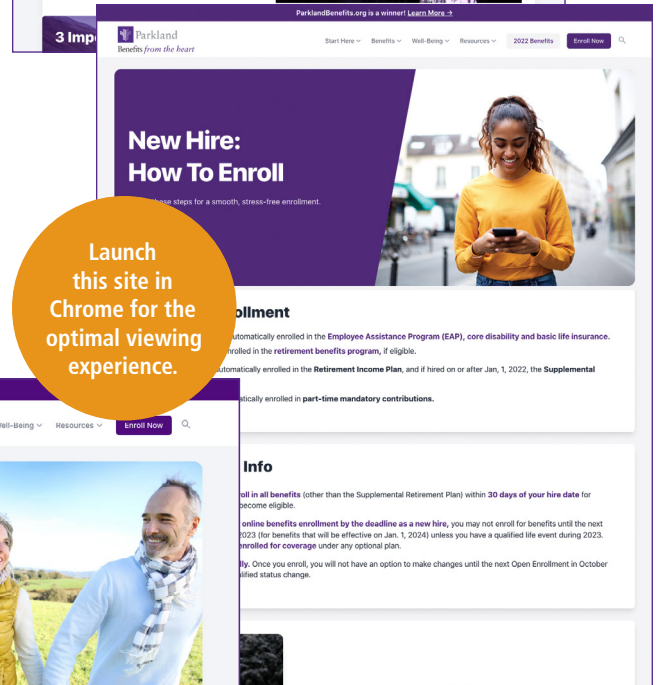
3 Imp

ParklandBenefits.org is a winner! Learn More →

Parkland
Benefits from the heart

Start Here ⌄ Benefits ⌄ Well-Being ⌄ Resources ⌄ 2022 Benefits Enroll Now

New Hire: How To Enroll

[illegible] these steps for a smooth, stress-free enrollment.

Launch this site in Chrome for the optimal viewing experience.

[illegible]ollment

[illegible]utomatically enrolled in the Employee Assistance Program (EAP), core disability and basic life insurance.

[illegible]nrolled in the retirement benefits program, if eligible.

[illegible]utomatically enrolled in the Retirement Income Plan, and if hired on or after Jan. 1, 2022, the Supplemental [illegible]

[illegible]atically enrolled in part-time mandatory contributions.

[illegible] Info

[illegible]roll in all benefits (other than the Supplemental Retirement Plan) within 30 days of your hire date for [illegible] become eligible.

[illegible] online benefits enrollment by the deadline as a new hire, you may not enroll for benefits until the next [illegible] 2023 (for benefits that will be effective on Jan. 1, 2024) unless you have a qualified life event during 2023. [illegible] enrolled for coverage under any optional plan.

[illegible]lly. Once you enroll, you will not have an option to make changes until the next Open Enrollment in October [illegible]alified status change.

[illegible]ell-Being ⌄ Resources ⌄ Enroll Now